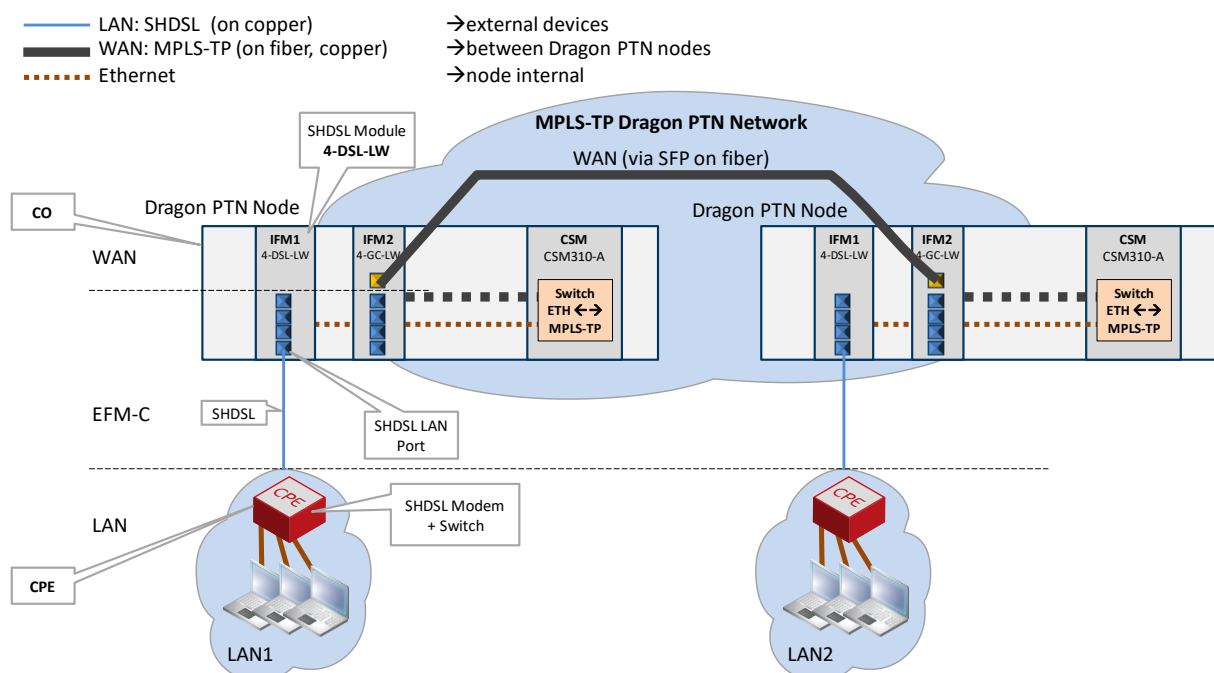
LAN: SHDSL (on copper) →external devices
WAN: MPLS-TP (on fiber, copper) →between Dragon PTN nodes
Ethernet →node internal

MPLS-TP Dragon PTN Network

SHDSL Module
4-DSL-LW

WAN (via SFP on fiber)

CO

Dragon PTN Node

Dragon PTN Node

WAN

IFM1
4-DSL-LW

IFM2
4-GC-LW

CSM
CSM310-A

Switch
ETH ←→
MPLS-TP

IFM1
4-DSL-LW

IFM2
4-GC-LW

CSM
CSM310-A

Switch
ETH ←→
MPLS-TP

EFM-C

SHDSL

SHDSL LAN
Port

LAN

CPE

SHDSL Modem
+ Switch

CPE

CPE

LAN1

LAN2